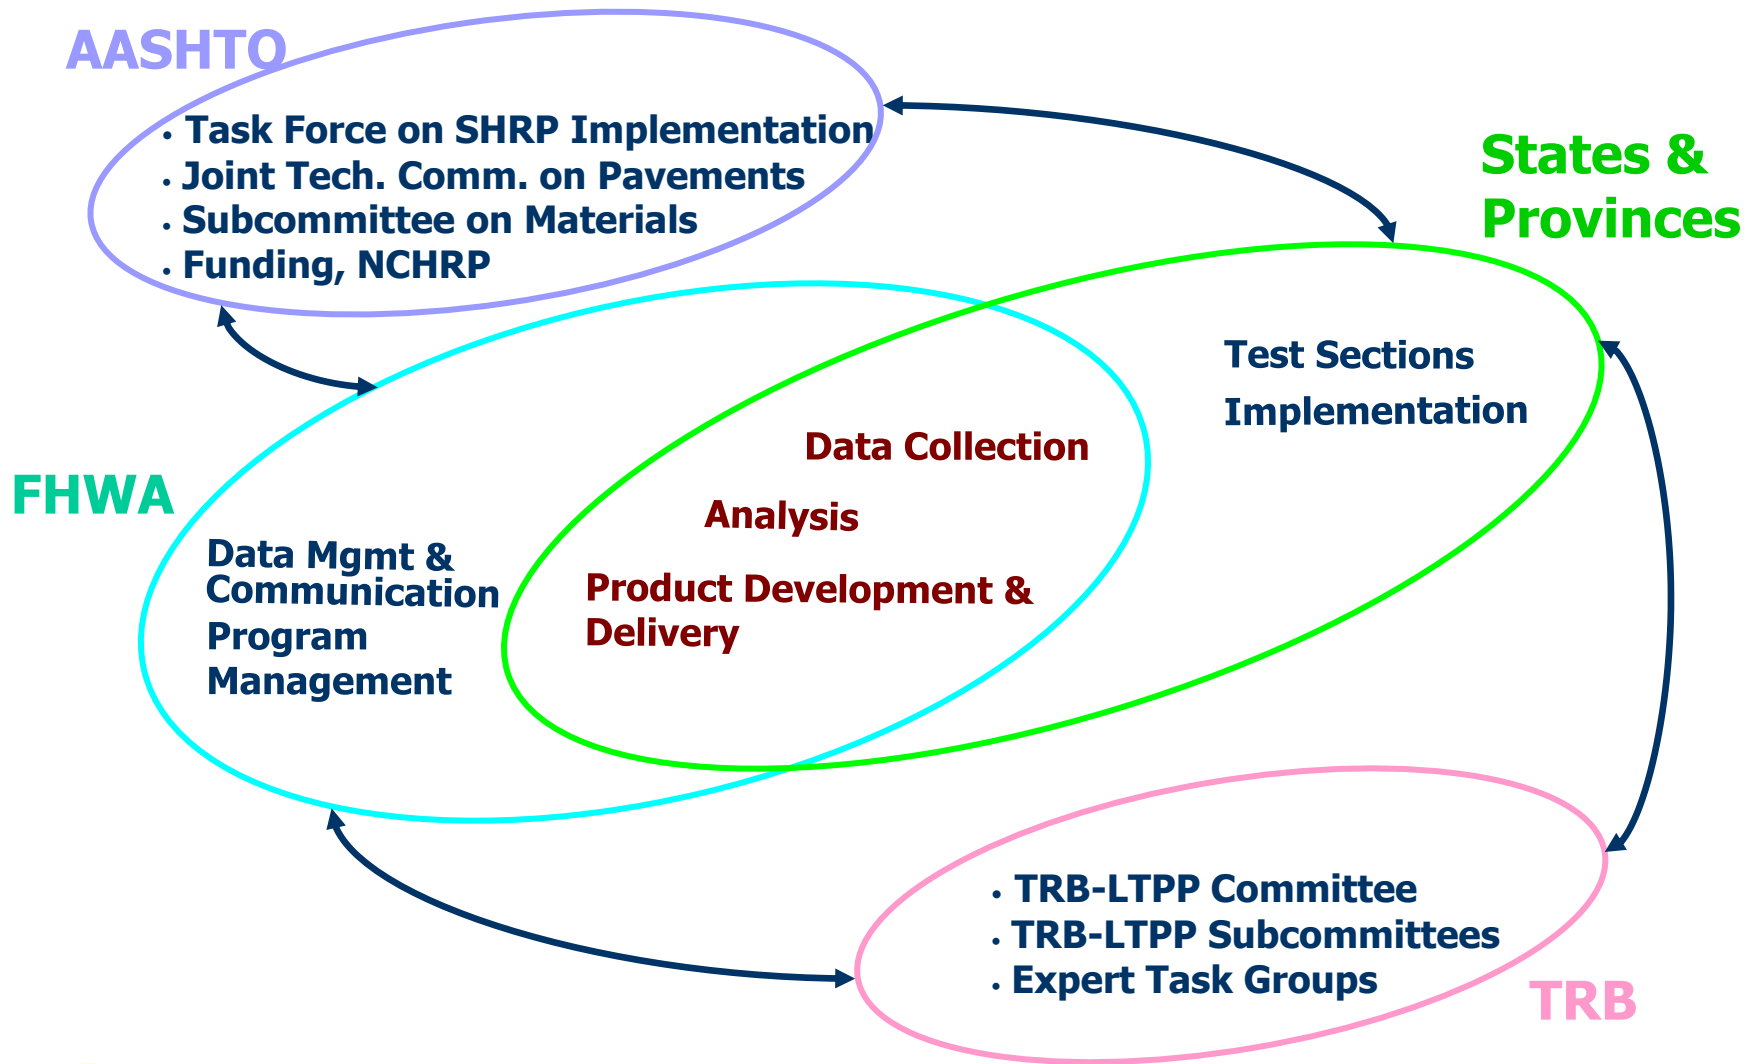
AASHTO

• Task Force on SHRP Implementation
• Joint Tech. Comm. on Pavements
• Subcommittee on Materials
• Funding, NCHRP

States & Provinces

Test Sections
Implementation

FHWA

Data Mgmt & Communication
Program Management

Data Collection
Analysis
Product Development & Delivery

• TRB-LTPP Committee
• TRB-LTPP Subcommittees
• Expert Task Groups

TRB